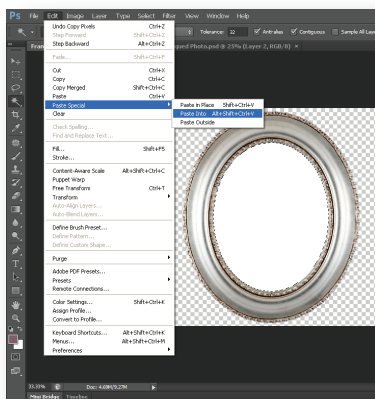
Ps File Edit Image Layer Type Select Filter View Window Help

Tolerance: 32 Anti-alias Contiguous Sample All Layers

Undo Copy Pixels Ctrl+Z
Step Forward Shift+Ctrl+Z
Step Backward Alt+Ctrl+Z

Fade... Shift+Ctrl+F

Cut Ctrl+X
Copy Ctrl+C
Copy Merged Shift+Ctrl+C
Paste Ctrl+V
Paste Special
Clear

Check Spelling...
Find and Replace Text...

Fill... Shift+F5
Stroke...

Content-Aware Scale Alt+Shift+Ctrl+C
Puppet Warp
Free Transform Ctrl+T
Transform
Auto-Align Layers...
Auto-Blend Layers...

Define Brush Preset...
Define Pattern...
Define Custom Shape...

Purge

Adobe PDF Presets...
Presets
Remote Connections...

Color Settings... Shift+Ctrl+K
Assign Profile...
Convert to Profile...

Keyboard Shortcuts... Alt+Shift+Ctrl+K
Menus... Alt+Shift+Ctrl+M
Preferences

Paste in Place Shift+Ctrl+V
Paste Into Alt+Shift+Ctrl+V
Paste Outside

Fram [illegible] pped Photo.psd @ 25% (Layer 2, RGB/8) ×

33.33% Doc: 4.48M/5.27M

Mini Bridge Timeline